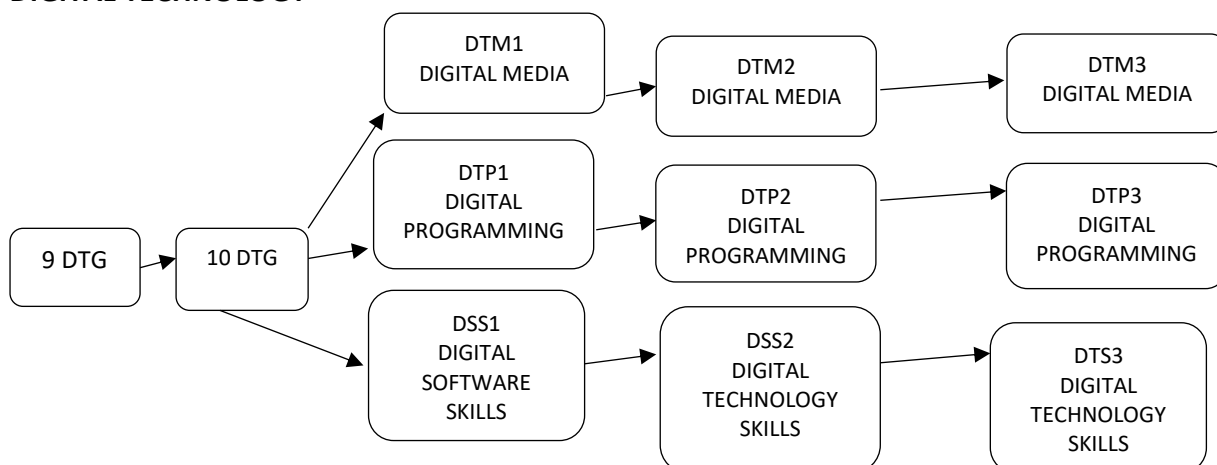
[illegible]

DTM1
DIGITAL MEDIA

DTM2
DIGITAL MEDIA

DTM3
DIGITAL MEDIA

DTP1
DIGITAL
PROGRAMMING

DTP2
DIGITAL
PROGRAMMING

DTP3
DIGITAL
PROGRAMMING

9 DTG

10 DTG

DSS1
DIGITAL
SOFTWARE
SKILLS

DSS2
DIGITAL
TECHNOLOGY
SKILLS

DTS3
DIGITAL
TECHNOLOGY
SKILLS